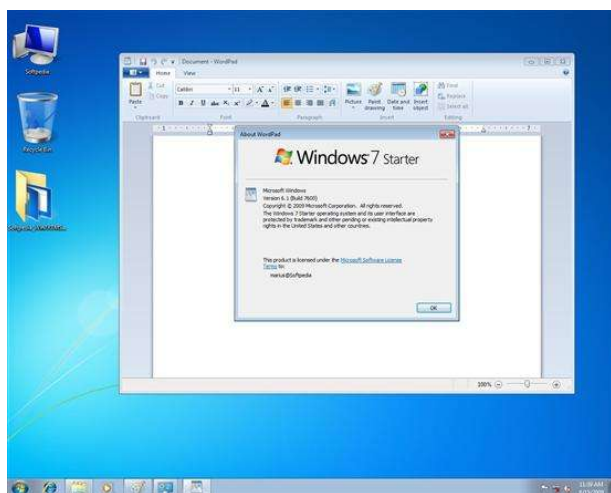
Softpedia

Recycle Bin

Softpedia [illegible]

Document - WordPad

Home View

Cut Copy Paste Clipboard

Calibri 11 Font

Paragraph

Picture Paint drawing Date and time Insert object Insert

Find Replace Select all Editing

About WordPad

Windows 7 Starter

Microsoft Windows
Version 6.1 (Build 7600)
Copyright © 2009 Microsoft Corporation. All rights reserved.
The Windows 7 Starter operating system and its user interface are protected by trademark and other pending or existing intellectual property rights in the United States and other countries.

This product is licensed under the Microsoft Software License Terms to:
marius@Softpedia

OK

100%

11:38 AM
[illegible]